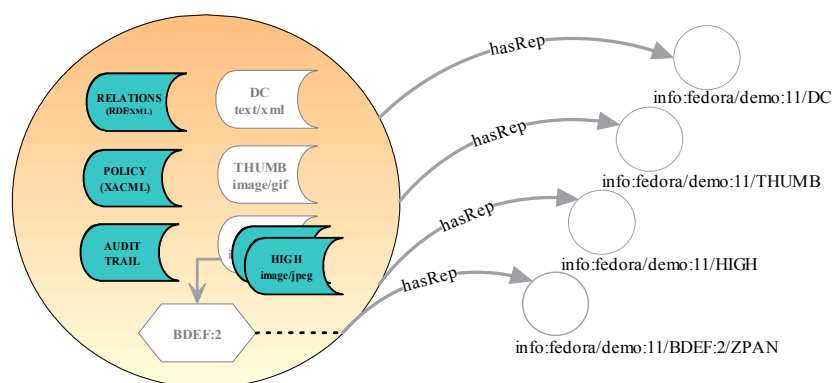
RELATIONS (RDF/XML)

DC text/xml

POLICY (XACML)

THUMB image/gif

AUDIT TRAIL

HIGH image/jpeg

BDEF:2

hasRep

info:fedora/demo:11/DC

hasRep

info:fedora/demo:11/THUMB

hasRep

info:fedora/demo:11/HIGH

hasRep

info:fedora/demo:11/BDEF:2/ZPAN